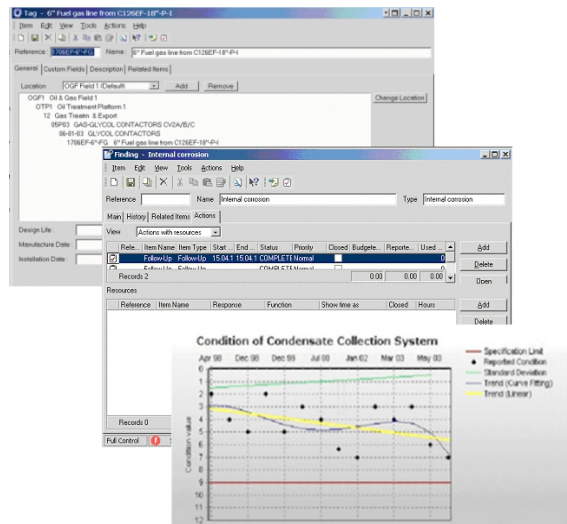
Tag - 6" Fuel gas line from C126EF-18"-P-I

Item Edit View Tools Actions Help

Reference 1706EF-6"-FG Name 6" Fuel gas line from C126EF-18"-P-I

General Custom Fields Description Related Items

Location OGF Field 1 (Default) Add Remove

OGF1 Oil & Gas Field 1
OTP1 Oil Treatment Platform 1
12 Gas Treatm. & Export
05P83 GAS-GLYCOL CONTACTORS CV2A/B/C
86-01-03 GLYCOL CONTACTORS
1706EF-6"-FG 6" Fuel gas line from C126EF-18"-P-I

Change Location

Design Life
Manufacture Date
Installation Date

Finding - Internal corrosion

Item Edit View Tools Actions Help

Reference Name Internal corrosion Type Internal corrosion

Main History Related Items Actions

View Actions with resources

| Refe... | Item Name | Item Type | Start ... | End ... | Status | Priority | Closed | Budgete... | Reporte... | Used ... |
|---|---|---|---|---|---|---|---|---|---|---|
| | Follow-Up | Follow-Up | 15.04.1 | 15.04.1 | COMPLETE | Normal | | | | 0 |
| | Follow-Up | Follow-Up | | | COMPLETE | Normal | | | | 0 |

Records 2 0.00 0.00 0

Add
Delete
Open

Resources

| Reference | Item Name | Responce | Function | Show time as | Closed | Hours |
|---|---|---|---|---|---|---|

Add
Delete

Records 0

Full Control

Condition of Condensate Collection System

Apr 98 Dec 98 Dec 99 Jul 00 Jan 02 Mar 03 May 03

0 1 2 3 4 5 6 7 8 9 10 11 12

Condition value

Specification Limit
Reported Condition
Standard Deviation
Trend (Curve Fitting)
Trend (Linear)